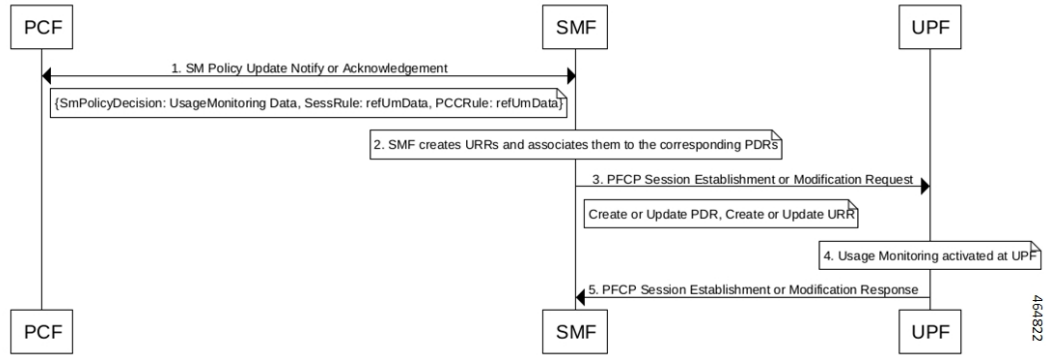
PCF

SMF

UPF

1. SM Policy Update Notify or Acknowledgement

{SmPolicyDecision: UsageMonitoring Data, SessRule: refUmData, PCCRule: refUmData}

2. SMF creates URRs and associates them to the corresponding PDRs

3. PFCP Session Establishment or Modification Request

Create or Update PDR, Create or Update URR

4. Usage Monitoring activated at UPF

5. PFCP Session Establishment or Modification Response

PCF

SMF

UPF

464822